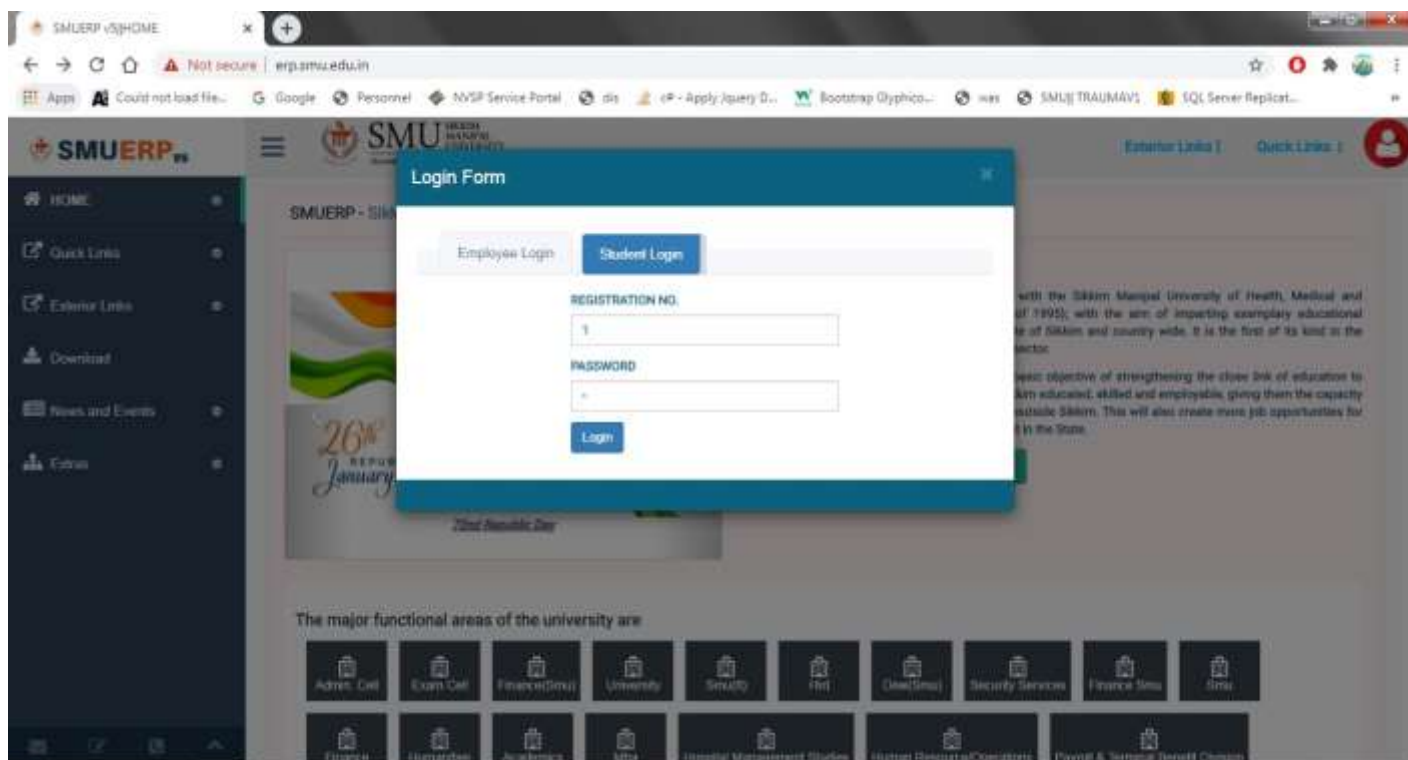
SMUERP v5|HOME
Not secure | erp.smu.edu.in
Apps Could not load file... Google Personnel NVSP Service Portal dis c# - Apply Jquery D... Bootstrap Glyphico... was SMU|| TRAUMAVS SQL Server Replicat...

SMUERP
HOME
Quick Links
Exterior Links
Download
News and Events
Extras

SMU
Exterior Links | Quick Links |

SMUERP - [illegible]

Login Form
Employee Login
Student Login
REGISTRATION NO.
1
PASSWORD
Login

with the Sikkim Manipal University of Health, Medical and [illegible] of 1995); with the aim of imparting exemplary educational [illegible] of Sikkim and country wide. It is the first of its kind in the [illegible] sector.

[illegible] basic objective of strengthening the close link of education to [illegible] kim educated, skilled and employable, giving them the capacity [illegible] outside Sikkim. This will also create more job opportunities for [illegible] in the State.

26th
January
72nd Republic Day

The major functional areas of the university are
Admn. Cell
Exam Cell
Finance(Smu)
University
Smu(D)
Hrd
Dde(Smu)
Security Services
Finance Smu
Smu
Finance
Humanities
Academics
Mba
Hospital Management Studies
Human Resource/Operations
Payroll & Temporal Result Change